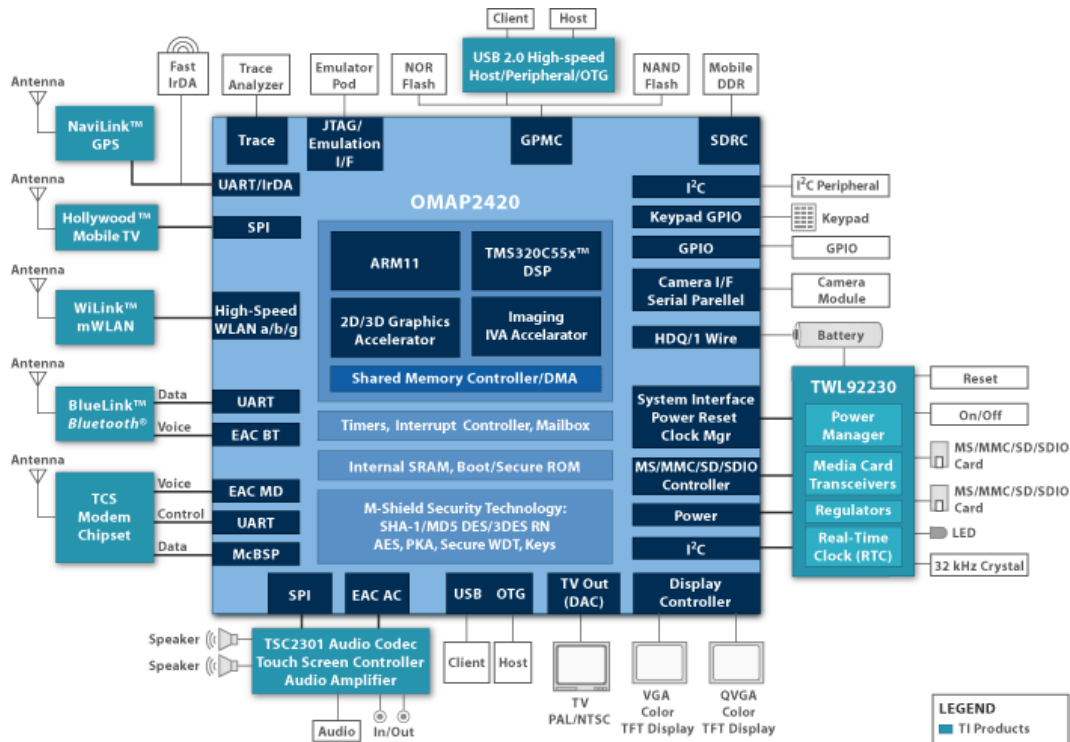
Client
Host
USB 2.0 High-speed Host/Peripheral/OTG
Fast IrDA
Trace Analyzer
Emulator Pod
NOR Flash
NAND Flash
Mobile DDR
Antenna
NaviLink™ GPS
Trace
JTAG/ Emulation I/F
GPMC
SDRC
UART/IrDA
OMAP2420
$I^2C$
$I^2C$ Peripheral
Antenna
Hollywood™ Mobile TV
SPI
Keypad GPIO
Keypad
ARM11
TMS320C55x™ DSP
GPIO
GPIO
Antenna
WiLink™ mWLAN
High-Speed WLAN a/b/g
2D/3D Graphics Accelerator
Imaging IVA Accelarator
Camera I/F Serial Parellel
Camera Module
HDQ/1 Wire
Battery
Shared Memory Controller/DMA
Antenna
BlueLink™ Bluetooth®
Data
UART
Voice
EAC BT
Timers, Interrupt Controller, Mailbox
System Interface Power Reset Clock Mgr
TWL92230
Reset
Power Manager
On/Off
Internal SRAM, Boot/Secure ROM
MS/MMC/SD/SDIO Controller
Media Card Transceivers
MS/MMC/SD/SDIO Card
Antenna
TCS Modem Chipset
Voice
EAC MD
Control
UART
Data
McBSP
M-Shield Security Technology: SHA-1/MD5 DES/3DES RN AES, PKA, Secure WDT, Keys
Power
Regulators
MS/MMC/SD/SDIO Card
$I^2C$
Real-Time Clock (RTC)
LED
32 kHz Crystal
SPI
EAC AC
USB
OTG
TV Out (DAC)
Display Controller
Speaker
Speaker
TSC2301 Audio Codec Touch Screen Controller Audio Amplifier
Client
Host
TV PAL/NTSC
VGA Color TFT Display
QVGA Color TFT Display
Audio
In/Out
LEGEND
TI Products